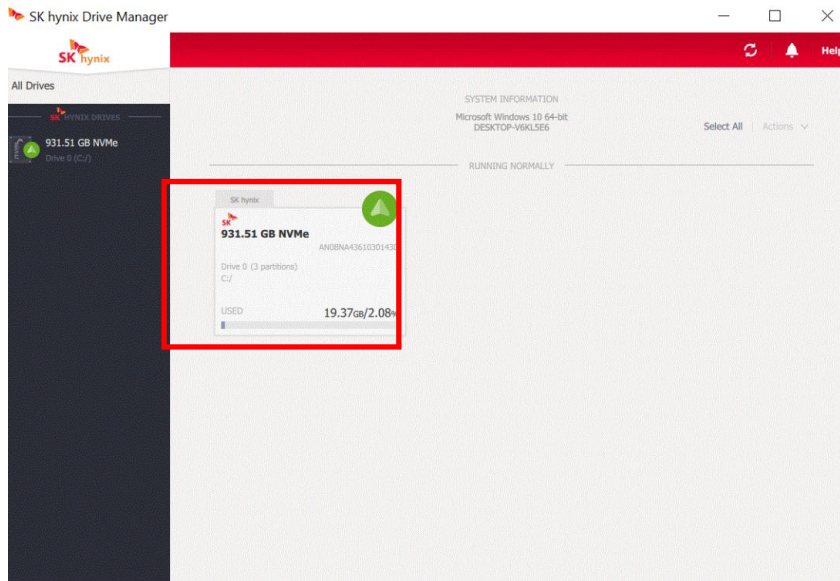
SK hynix Drive Manager

SK hynix

Help

All Drives

SK HYNIX DRIVES

931.51 GB NVMe
Drive 0 (C:/)

SYSTEM INFORMATION
Microsoft Windows 10 64-bit
DESKTOP-V6KL5E6

Select All
Actions

RUNNING NORMALLY

SK hynix

SK
931.51 GB NVMe
AN08NA43610301430

Drive 0 (3 partitions)
C:/

USED
19.37GB/2.08%